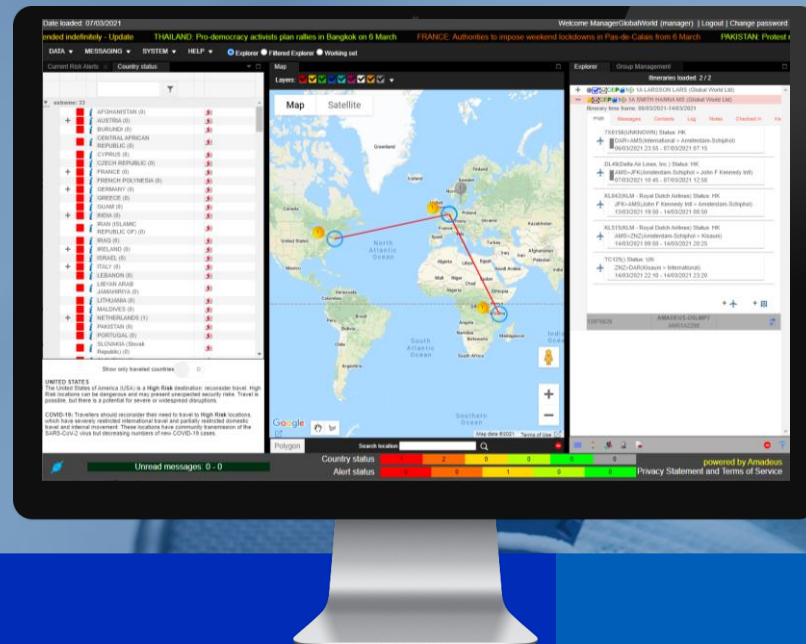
Date loaded: 07/03/2021

Welcome ManagerGlobalWorld (manager) | Logout | Change password

ended indefinitely - Update THAILAND: Pro-democracy activists plan rallies in Bangkok on 6 March FRANCE: Authorities to impose weekend lockdowns in Pas-de-Calais from 6 March PAKISTAN: Protest r

DATA ▾ MESSAGING ▾ SYSTEM ▾ HELP ▾ Explorer Filtered Explorer Working set

Current Risk Alerts Country status

Map

Explorer Group Management

Layers:

Map Satellite

Itineraries loaded: 2 / 2

1A LARSSON LARS (Global World Ltd)
1A SMITH HANNA MS (Global World Ltd)

Itinerary time frame: 05/03/2021-14/03/2021

extreme: 22

AFGHANISTAN (0)
AUSTRIA (0)
BURUNDI (0)
CENTRAL AFRICAN REPUBLIC (0)
CYPRUS (0)
CZECH REPUBLIC (0)
FRANCE (0)
FRENCH POLYNESIA (0)
GERMANY (0)
GREECE (0)
GUAM (0)
INDIA (0)
IRAN (ISLAMIC REPUBLIC OF) (0)
IRAQ (0)
IRELAND (0)
ISRAEL (0)
ITALY (0)
LEBANON (0)
LIBYAN ARAB JAMAHIRIYA (0)
LITHUANIA (0)
MALDIVES (0)
NETHERLANDS (1)
PAKISTAN (0)
PORTUGAL (0)
SLOVAKIA (Slovak Republic) (0)

Show only traveled countries

UNITED STATES
The United States of America (USA) is a High Risk destination: reconsider travel. High Risk locations can be dangerous and may present unexpected security risks. Travel is possible, but there is a potential for severe or widespread disruptions.

COVID-19: Travellers should reconsider their need to travel to High Risk locations, which have severely restricted international travel and partially restricted domestic travel and internal movement. These locations have community transmission of the SARS-CoV-2 virus but decreasing numbers of new COVID-19 cases.

Greenland

United States

North Atlantic Ocean

South Atlantic Ocean

Southern Ocean

Google

Map data ©2021 Terms of Use

Polygon

Search location

TX6156(UNKNOWN) Status: HK
DAR>AMS(International > Amsterdam-Schiphol)
06/03/2021 23:55 - 07/03/2021 07:15

DL49(Delta Air Lines, Inc.) Status: HK
AMS>JFK(Amsterdam-Schiphol > John F Kennedy Intl)
07/03/2021 10:45 - 07/03/2021 12:58

KL642(KLM - Royal Dutch Airlines) Status: HK
JFK>AMS(John F Kennedy Intl > Amsterdam-Schiphol)
13/03/2021 19:50 - 14/03/2021 08:50

KL515(KLM - Royal Dutch Airlines) Status: HK
AMS>ZNZ(Amsterdam-Schiphol > Kisauni)
14/03/2021 09:55 - 14/03/2021 20:25

TC125() Status: UN
ZNZ>DAR(Kisauni > International)
14/03/2021 22:10 - 14/03/2021 23:20

AMADEUS-DSLMPT

Unread messages: 0 - 0

Country status 1 2 0 0 0

Alert status 0 0 1 0 0

powered by Amadeus
Privacy Statement and Terms of Service